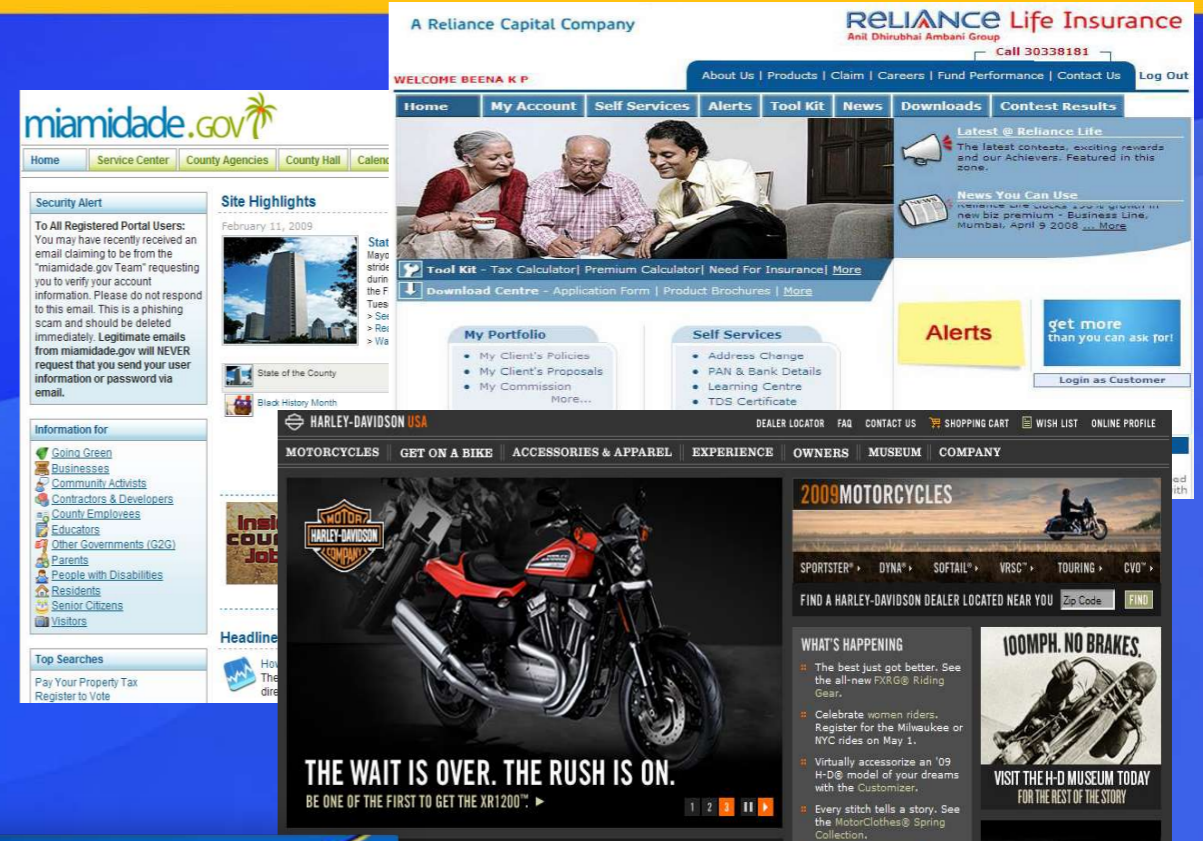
A Reliance Capital Company

RELIANCE Life Insurance
Anil Dhirubhai Ambani Group
Call 30338181

WELCOME BEENA K P

About Us | Products | Claim | Careers | Fund Performance | Contact Us | Log Out

Home | My Account | Self Services | Alerts | Tool Kit | News | Downloads | Contest Results

Latest @ Reliance Life
The latest contests, exciting rewards and our Achievers. Featured in this zone.

News You Can Use
Reliance Life clocks 190% growth in new biz premium - Business Line, Mumbai, April 9 2008 ... More

Tool Kit - Tax Calculator| Premium Calculator| Need For Insurance| More
Download Centre - Application Form | Product Brochures | More

My Portfolio
• My Client's Policies
• My Client's Proposals
• My Commission
More...

Self Services
• Address Change
• PAN & Bank Details
• Learning Centre
• TDS Certificate

Alerts

get more than you can ask for!

Login as Customer

miamidade.gov

Home | Service Center | County Agencies | County Hall | Calen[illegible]

Security Alert
To All Registered Portal Users: You may have recently received an email claiming to be from the "miamidade.gov Team" requesting you to verify your account information. Please do not respond to this email. This is a phishing scam and should be deleted immediately. Legitimate emails from miamidade.gov will NEVER request that you send your user information or password via email.

Site Highlights
February 11, 2009
Stat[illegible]
Mayo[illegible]
stride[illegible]
durin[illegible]
the F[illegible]
Tues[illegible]
> Se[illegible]
> Re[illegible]
> Wa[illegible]

State of the County
Black History Month

Information for
Going Green
Businesses
Community Activists
Contractors & Developers
County Employees
Educators
Other Governments (G2G)
Parents
People with Disabilities
Residents
Senior Citizens
Visitors

Top Searches
Pay Your Property Tax
Register to Vote

Insi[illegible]
cou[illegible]
Job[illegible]

Headline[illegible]
How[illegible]
The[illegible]
dire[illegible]

HARLEY-DAVIDSON USA
DEALER LOCATOR | FAQ | CONTACT US | SHOPPING CART | WISH LIST | ONLINE PROFILE

MOTORCYCLES | GET ON A BIKE | ACCESSORIES & APPAREL | EXPERIENCE | OWNERS | MUSEUM | COMPANY

MOTOR HARLEY-DAVIDSON CYCLES

THE WAIT IS OVER. THE RUSH IS ON.
BE ONE OF THE FIRST TO GET THE XR1200™. ►
1 2 3

2009MOTORCYCLES
SPORTSTER® ▸ DYNA® ▸ SOFTAIL® ▸ VRSC™ ▸ TOURING ▸ CVO™ ▸
FIND A HARLEY-DAVIDSON DEALER LOCATED NEAR YOU Zip Code FIND

WHAT'S HAPPENING
The best just got better. See the all-new FXRG® Riding Gear.
Celebrate women riders. Register for the Milwaukee or NYC rides on May 1.
Virtually accessorize an '09 H-D® model of your dreams with the Customizer.
Every stitch tells a story. See the MotorClothes® Spring Collection.

100MPH. NO BRAKES.
VISIT THE H-D MUSEUM TODAY
FOR THE REST OF THE STORY